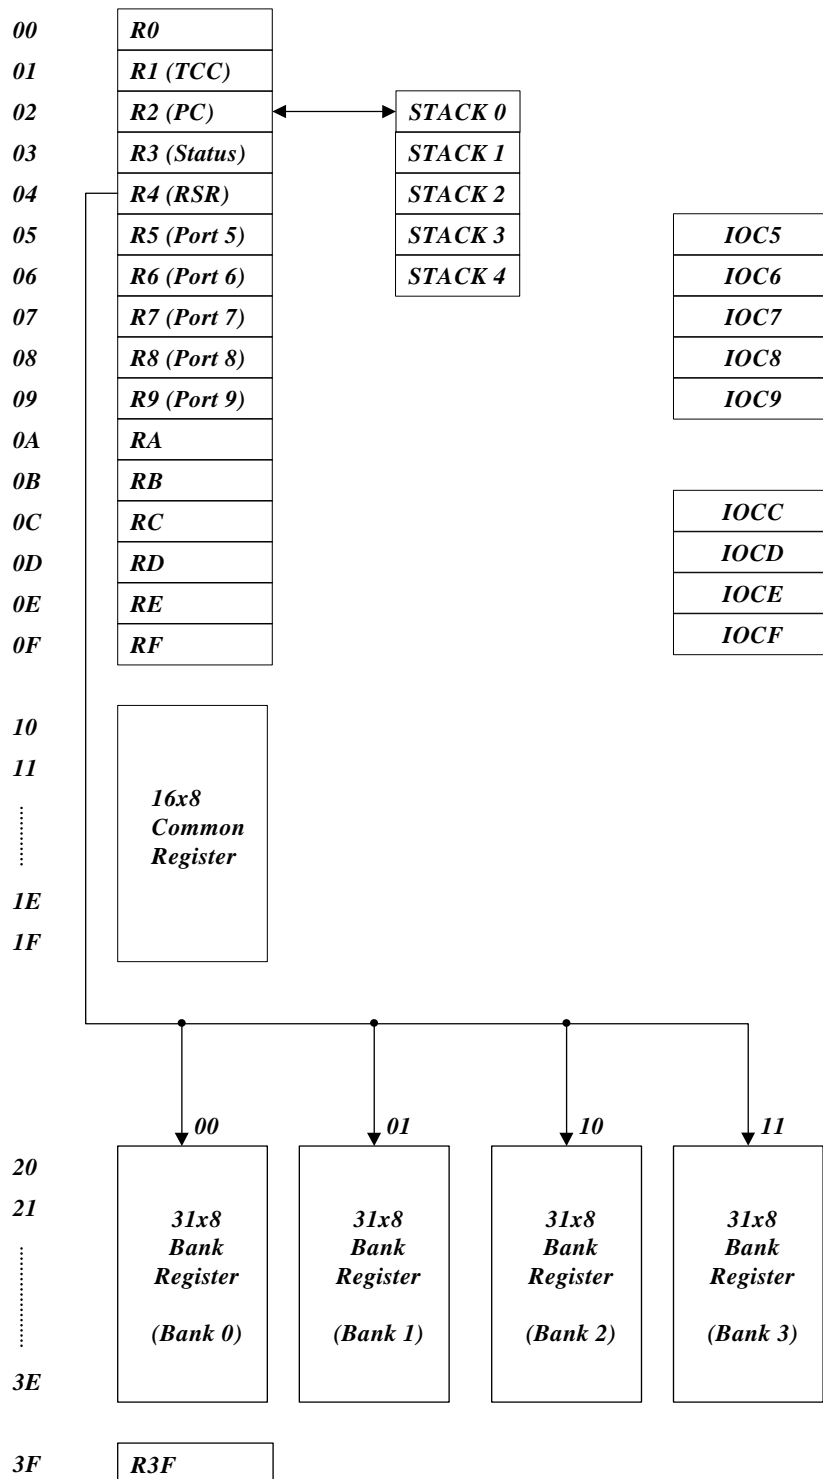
00 R0
01 R1 (TCC)
02 R2 (PC) STACK 0
03 R3 (Status) STACK 1
04 R4 (RSR) STACK 2
05 R5 (Port 5) STACK 3 IOC5
06 R6 (Port 6) STACK 4 IOC6
07 R7 (Port 7) IOC7
08 R8 (Port 8) IOC8
09 R9 (Port 9) IOC9
0A RA
0B RB
0C RC IOCC
0D RD IOCD
0E RE IOCE
0F RF IOCF

10
11
1E
1F

16x8 Common Register

00 01 10 11

20
21
3E

31x8 Bank Register (Bank 0)

31x8 Bank Register (Bank 1)

31x8 Bank Register (Bank 2)

31x8 Bank Register (Bank 3)

3F R3F